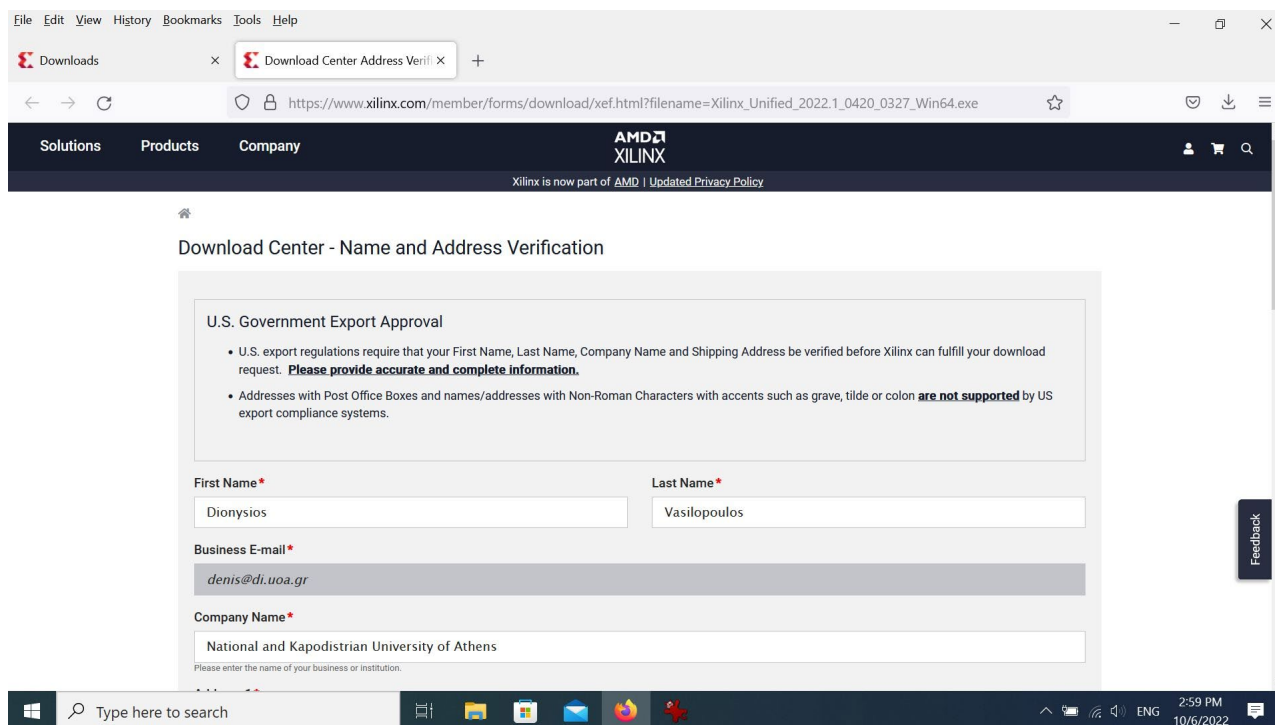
File Edit View History Bookmarks Tools Help

Downloads ×
Download Center Address Verifi ×
+

https://www.xilinx.com/member/forms/download/xef.html?filename=Xilinx_Unified_2022.1_0420_0327_Win64.exe

Solutions Products Company
AMD
XILINX

Xilinx is now part of AMD | Updated Privacy Policy

Download Center - Name and Address Verification

U.S. Government Export Approval

• U.S. export regulations require that your First Name, Last Name, Company Name and Shipping Address be verified before Xilinx can fulfill your download request. **Please provide accurate and complete information.**

• Addresses with Post Office Boxes and names/addresses with Non-Roman Characters with accents such as grave, tilde or colon **are not supported** by US export compliance systems.

First Name*
Dionysios

Last Name*
Vasilopoulos

Business E-mail*
denis@di.uoa.gr

Company Name*
National and Kapodistrian University of Athens
Please enter the name of your business or institution.

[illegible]

Feedback

Type here to search

ENG 2:59 PM 10/6/2022